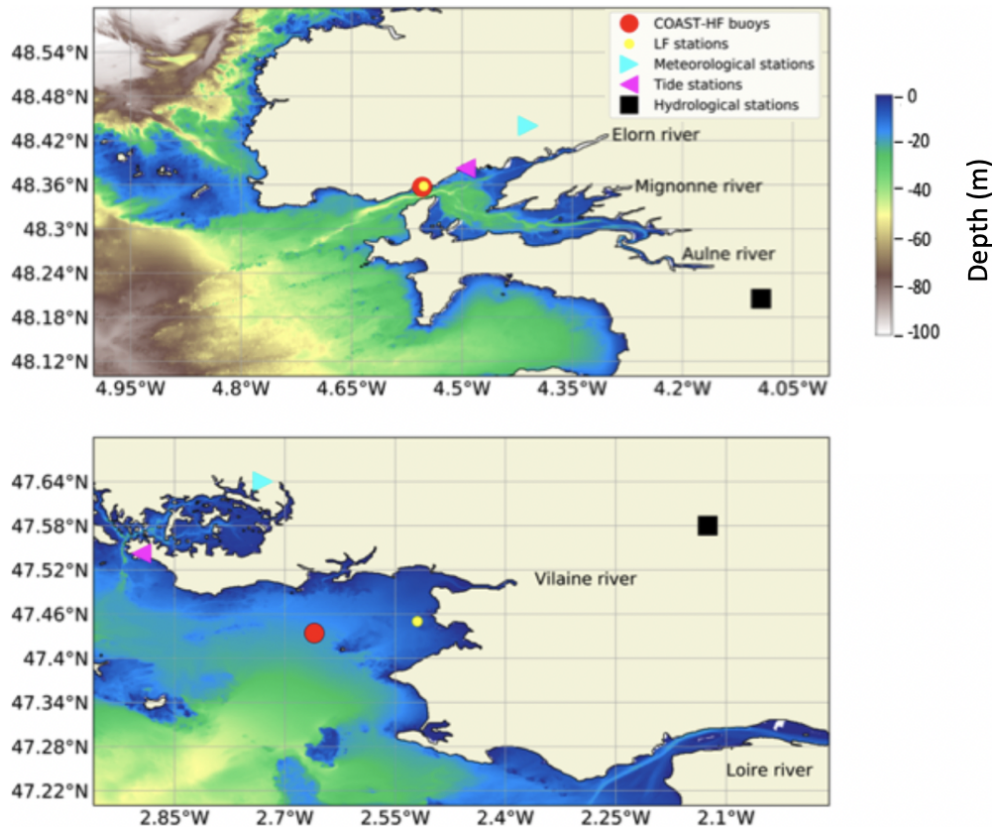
COAST-HF buoys
LF stations
Meteorological stations
Tide stations
Hydrological stations

48.54°N
48.48°N
48.42°N
48.36°N
48.3°N
48.24°N
48.18°N
48.12°N

Elorn river
Mignonne river
Aulne river

4.95°W 4.8°W 4.65°W 4.5°W 4.35°W 4.2°W 4.05°W

0
-20
-40
-60
-80
-100
Depth (m)

47.64°N
47.58°N
47.52°N
47.46°N
47.4°N
47.34°N
47.28°N
47.22°N

Vilaine river
Loire river

2.85°W 2.7°W 2.55°W 2.4°W 2.25°W 2.1°W